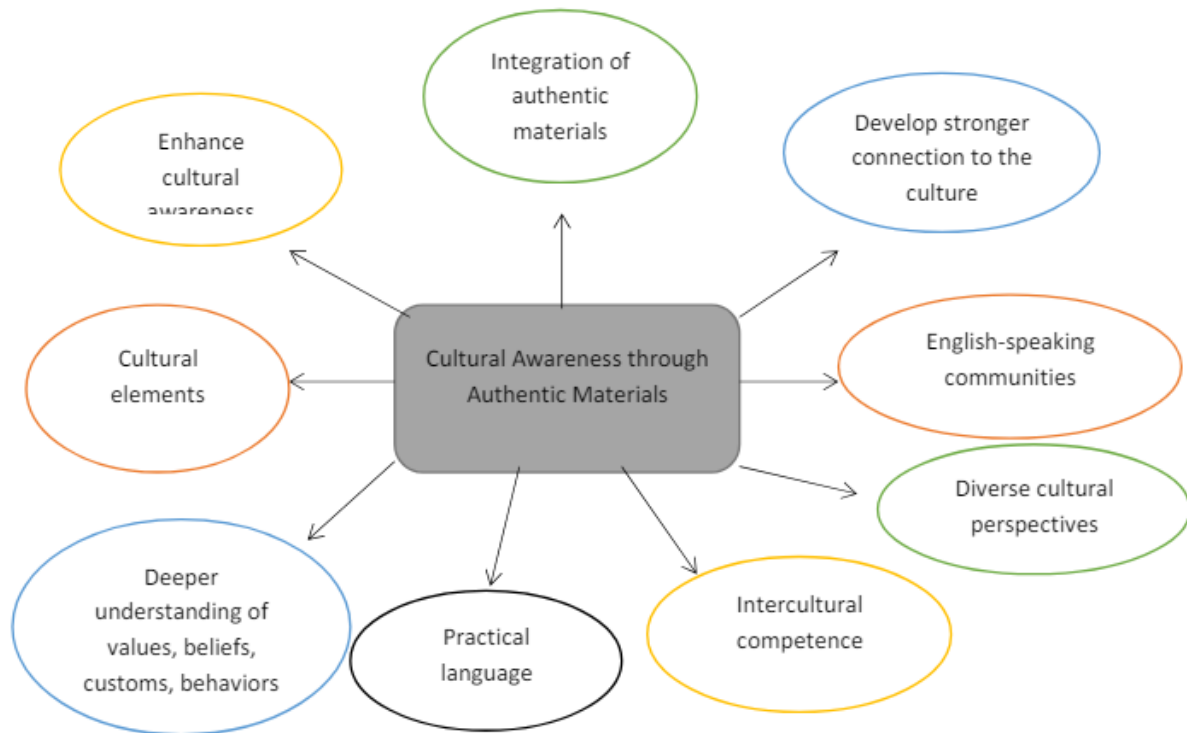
Integration of authentic materials

Enhance cultural awareness

Develop stronger connection to the culture

Cultural elements

Cultural Awareness through Authentic Materials

English-speaking communities

Diverse cultural perspectives

Deeper understanding of values, beliefs, customs, behaviors

Practical language

Intercultural competence